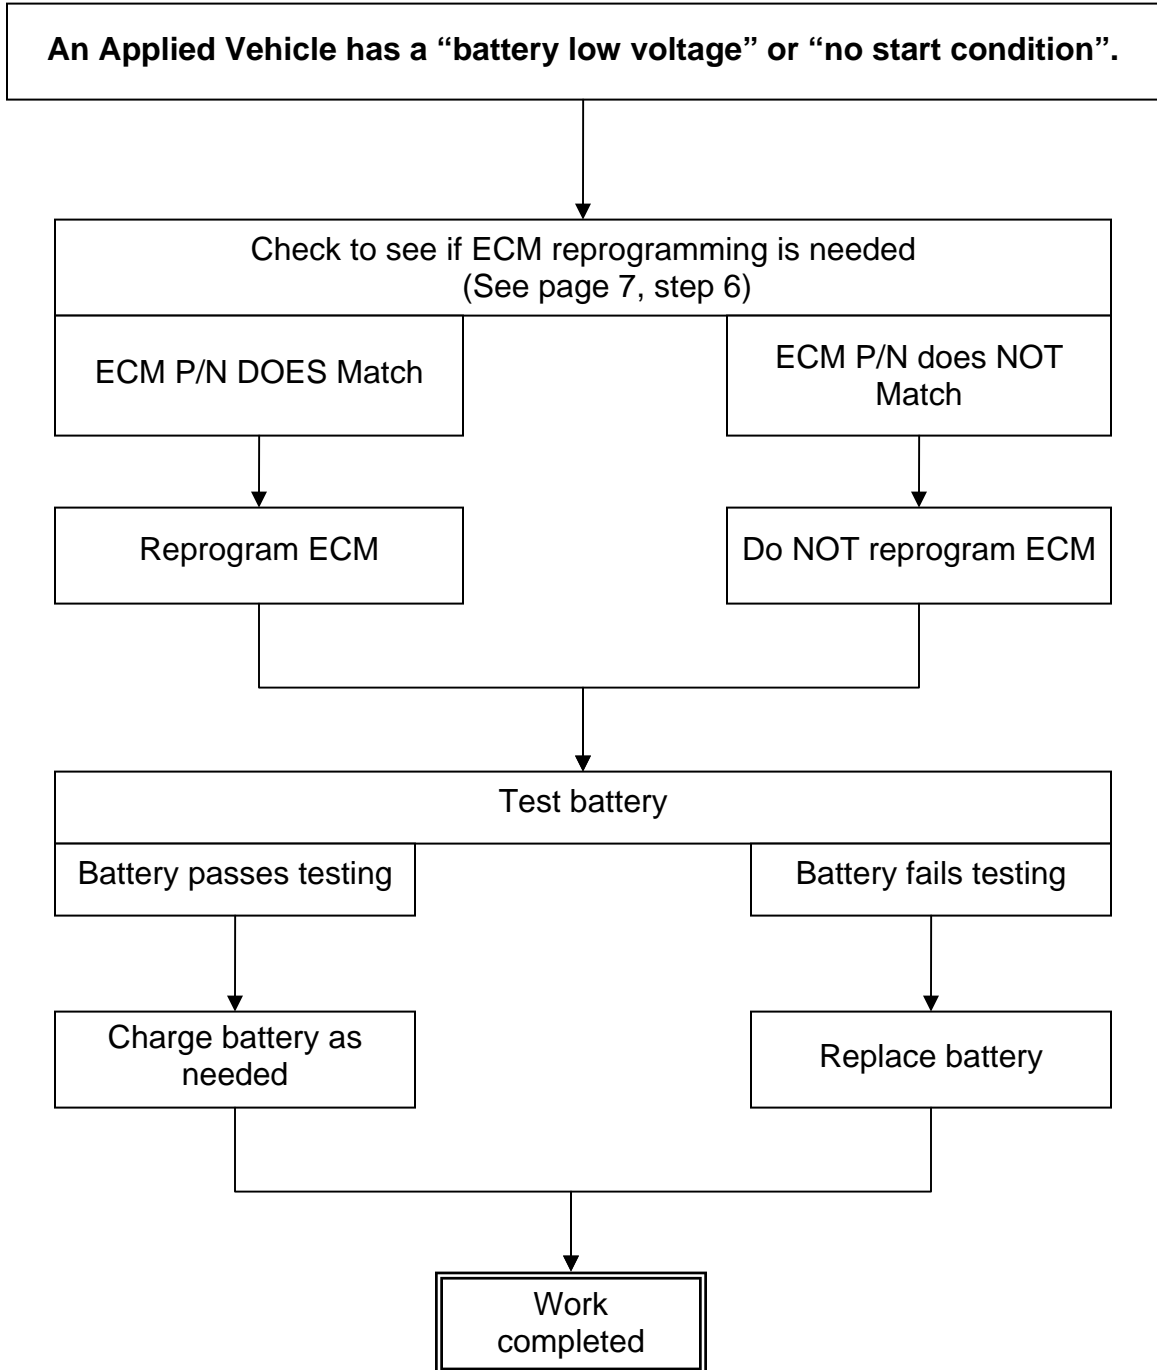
An Applied Vehicle has a “battery low voltage” or “no start condition”.

Check to see if ECM reprogramming is needed (See page 7, step 6)

ECM P/N DOES Match

ECM P/N does NOT Match

Reprogram ECM

Do NOT reprogram ECM

Test battery

Battery passes testing

Battery fails testing

Charge battery as needed

Replace battery

Work completed